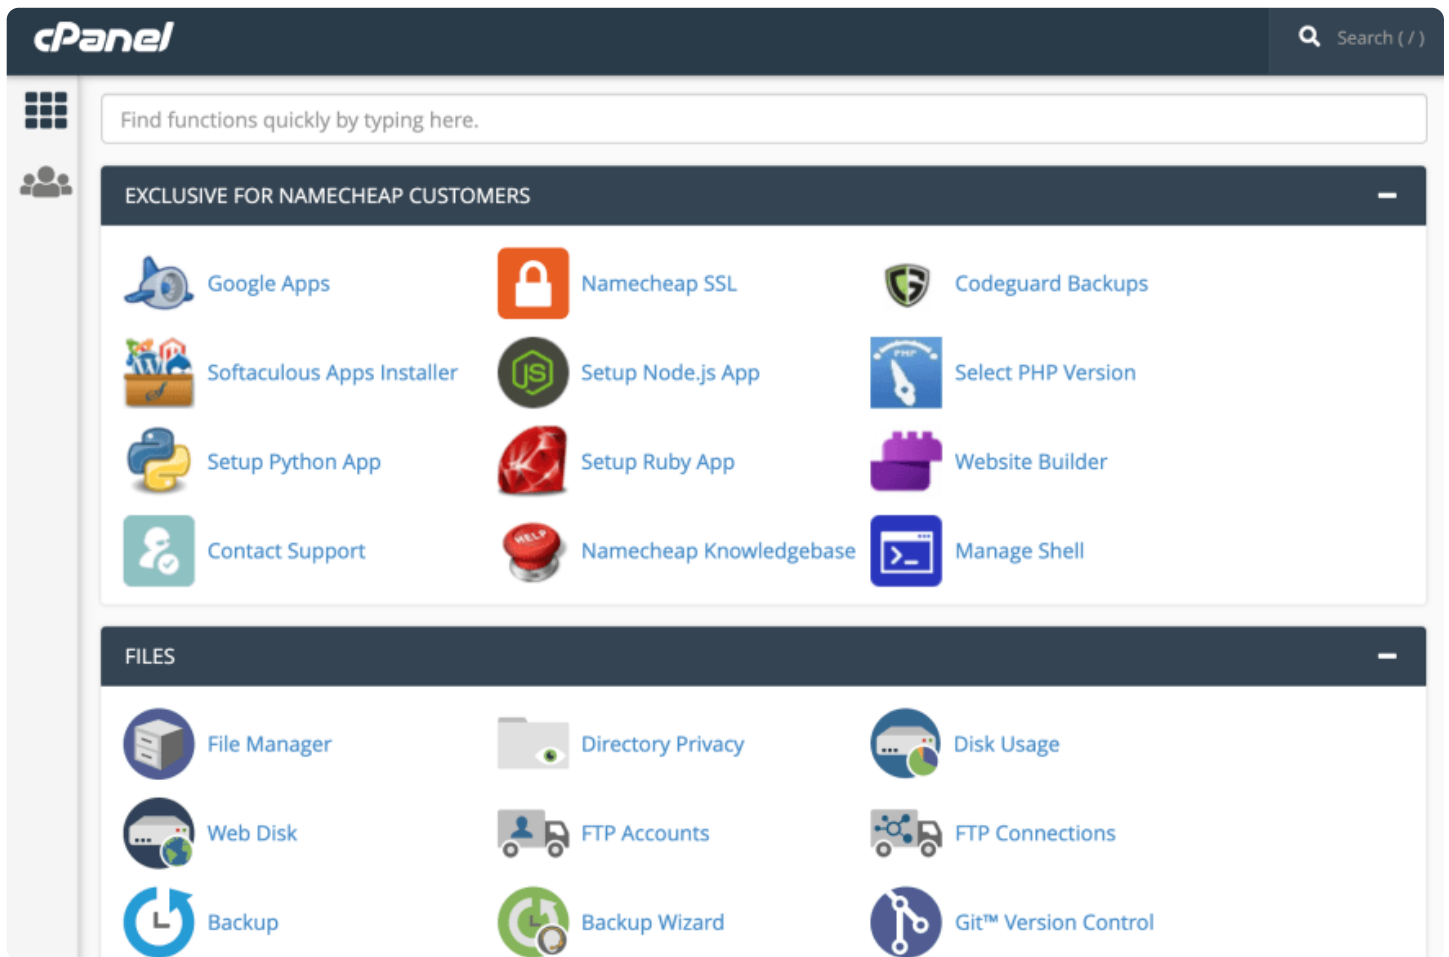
cPanel

Search ( / )

Find functions quickly by typing here.

EXCLUSIVE FOR NAMECHEAP CUSTOMERS

Google Apps
Namecheap SSL
Codeguard Backups
Softaculous Apps Installer
Setup Node.js App
Select PHP Version
Setup Python App
Setup Ruby App
Website Builder
Contact Support
Namecheap Knowledgebase
Manage Shell

FILES

File Manager
Directory Privacy
Disk Usage
Web Disk
FTP Accounts
FTP Connections
Backup
Backup Wizard
Git™ Version Control